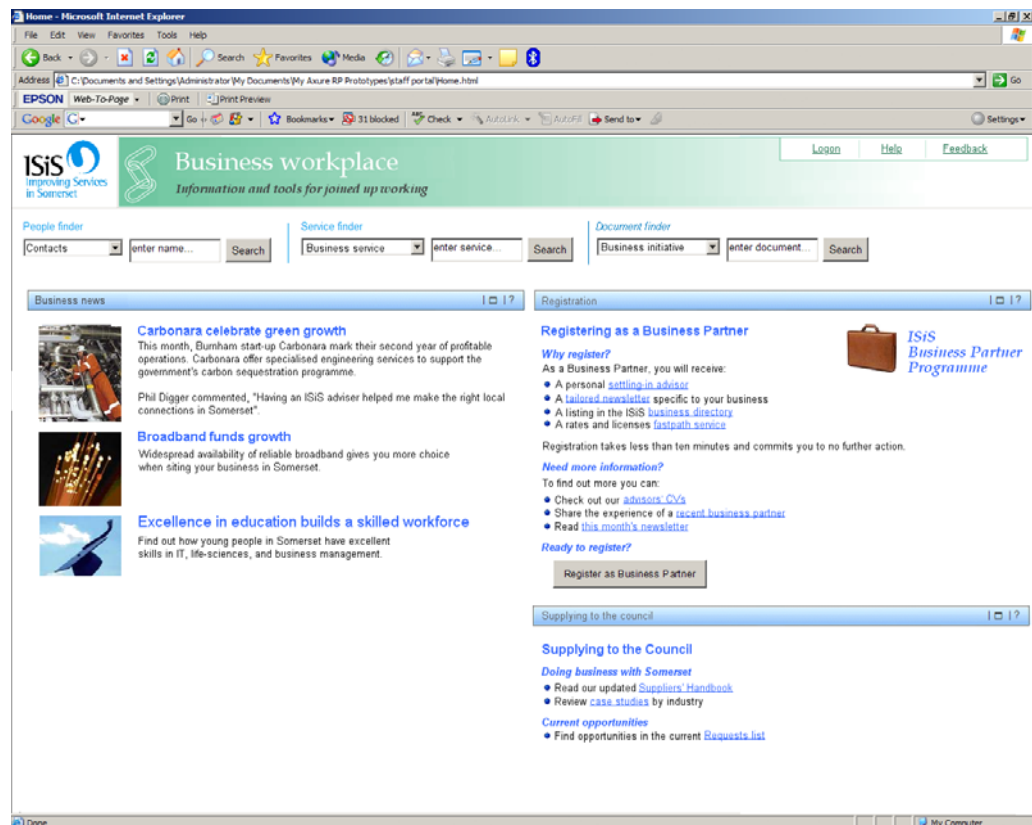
Home - Microsoft Internet Explorer

File Edit View Favorites Tools Help

Back Search Favorites Media

Address C:\Documents and Settings\Administrator\My Documents\My Axure RP Prototypes\staff portal\Home.html Go

EPSON Web-To-Page Print Print Preview

Google G- Go Bookmarks 31 blocked Check AutoLink AutoFill Send to Settings

ISiS Improving Services in Somerset

Business workplace

Information and tools for joined up working

Logon Help Feedback

People finder
Contacts enter name... Search

Service finder
Business service enter service... Search

Document finder
Business initiative enter document... Search

Business news

Carbonara celebrate green growth
This month, Burnham start-up Carbonara mark their second year of profitable operations. Carbonara offer specialised engineering services to support the government's carbon sequestration programme.

Phil Digger commented, "Having an ISiS adviser helped me make the right local connections in Somerset".

Broadband funds growth
Widespread availability of reliable broadband gives you more choice when siting your business in Somerset.

Excellence in education builds a skilled workforce
Find out how young people in Somerset have excellent skills in IT, life-sciences, and business management.

Registration

Registering as a Business Partner

ISiS Business Partner Programme

Why register?
As a Business Partner, you will receive:
• A personal settling-in advisor
• A tailored newsletter specific to your business
• A listing in the ISiS business directory
• A rates and licenses fastpath service

Registration takes less than ten minutes and commits you to no further action.

Need more information?
To find out more you can:
• Check out our advisors' CVs
• Share the experience of a recent business partner
• Read this month's newsletter

Ready to register?

Register as Business Partner

Supplying to the council

Supplying to the Council

Doing business with Somerset
• Read our updated Suppliers' Handbook
• Review case studies by industry

Current opportunities
• Find opportunities in the current Requests list

Done My Computer